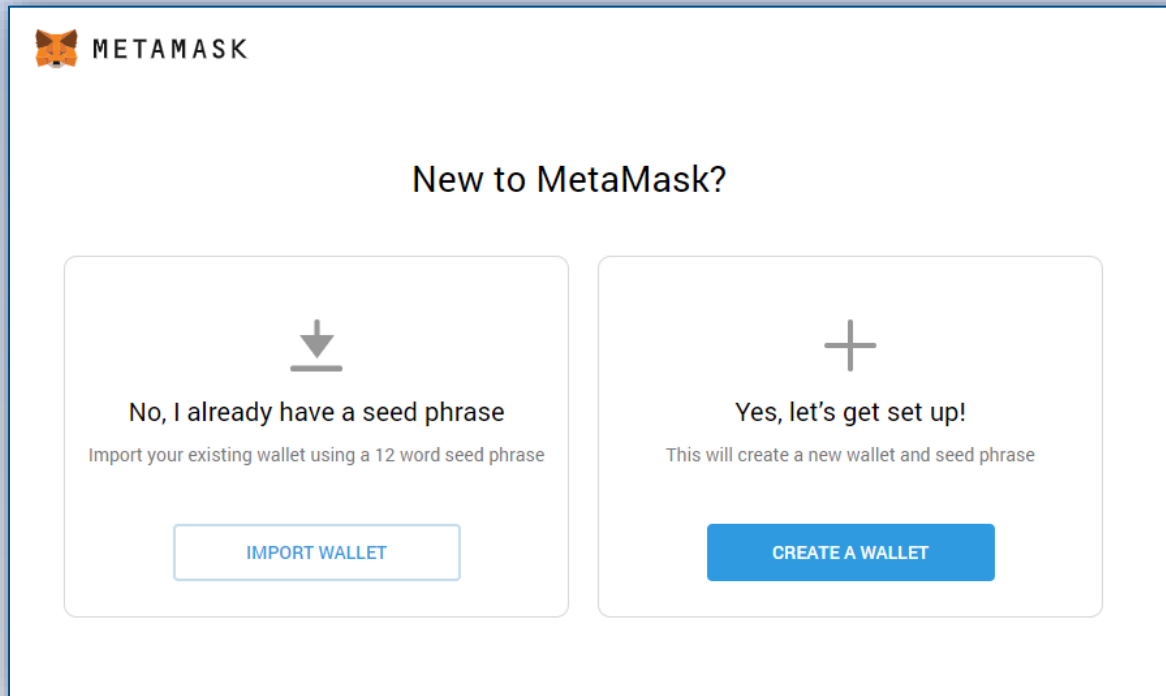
METAMASK

New to MetaMask?

No, I already have a seed phrase

Import your existing wallet using a 12 word seed phrase

IMPORT WALLET

Yes, let’s get set up!

This will create a new wallet and seed phrase

CREATE A WALLET